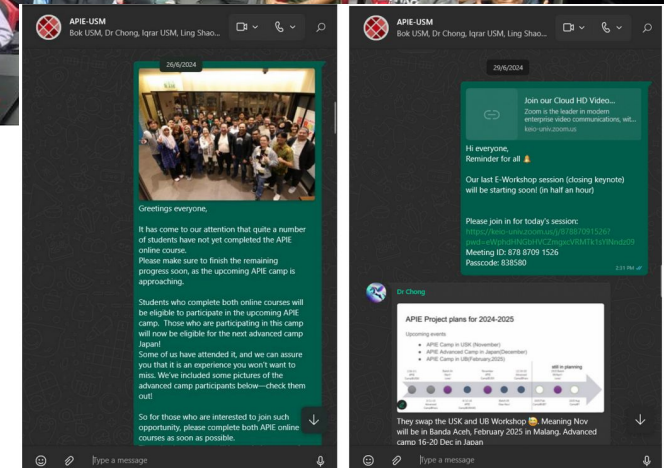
APIE-USM
Bok USM, Dr Chong, Iqrar USM, Ling Shao...

26/6/2024

Greetings everyone,

It has come to our attention that quite a number of students have not yet completed the APIE online course.
Please make sure to finish the remaining progress soon, as the upcoming APIE camp is approaching.

Students who complete both online courses will be eligible to participate in the upcoming APIE camp. Those who are participating in this camp will now be eligible for the next advanced camp Japan!
Some of us have attended it, and we can assure you that it is an experience you won't want to miss. We've included some pictures of the advanced camp participants below—check them out!

So for those who are interested to join such opportunity, please complete both APIE online courses as soon as possible.

Type a message

APIE-USM
Bok USM, Dr Chong, Iqrar USM, Ling Shao...

29/6/2024

Join our Cloud HD Video...
Zoom is the leader in modern enterprise video communications, wit...
keio-univ.zoom.us

Hi everyone,
Reminder for all

Our last E-Workshop session (closing keynote) will be starting soon! (in half an hour)

Please join in for today's session:
https://keio-univ.zoom.us/j/87887091526?pwd=eWphdHNGbHVCZmgxcVRMTk1sVlNndz09
Meeting ID: 878 8709 1526
Passcode: 838580

2:51 PM

Dr Chong

APIE Project plans for 2024-2025
Upcoming events
APIE Camp in USK (November)
APIE Advanced Camp in Japan(December)
APIE Camp in UB(February,2025)
still in planning

They swap the USK and UB Workshop. Meaning Nov will be in Banda Aceh, February 2025 in Malang. Advanced camp 16-20 Dec in Japan

Type a message